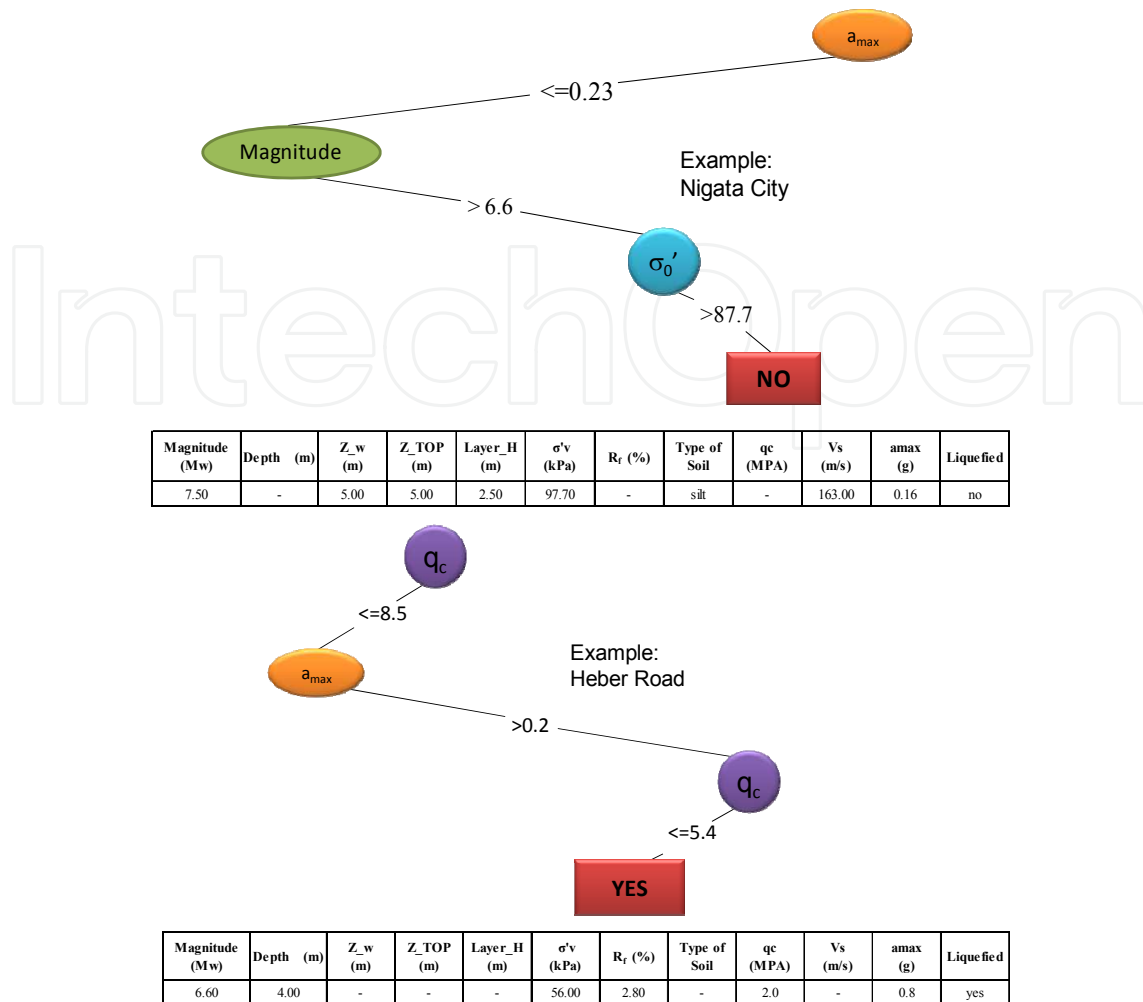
$a_{max}$

<=0.23

Magnitude

Example:
Nigata City

> 6.6

$\sigma_0'$

>87.7

NO

| Magnitude (Mw) | Depth (m) | Z_w (m) | Z_TOP (m) | Layer_H (m) | σ'v (kPa) | $R_f$ (%) | Type of Soil | qc (MPA) | Vs (m/s) | amax (g) | Liquefied |
|---|---|---|---|---|---|---|---|---|---|---|---|
| 7.50 | - | 5.00 | 5.00 | 2.50 | 97.70 | - | silt | - | 163.00 | 0.16 | no |

$q_c$

<=8.5

$a_{max}$

Example:
Heber Road

>0.2

$q_c$

<=5.4

YES

| Magnitude (Mw) | Depth (m) | Z_w (m) | Z_TOP (m) | Layer_H (m) | σ'v (kPa) | $R_f$ (%) | Type of Soil | qc (MPA) | Vs (m/s) | amax (g) | Liquefied |
|---|---|---|---|---|---|---|---|---|---|---|---|
| 6.60 | 4.00 | - | - | - | 56.00 | 2.80 | - | 2.0 | - | 0.8 | yes |

IntechOpen